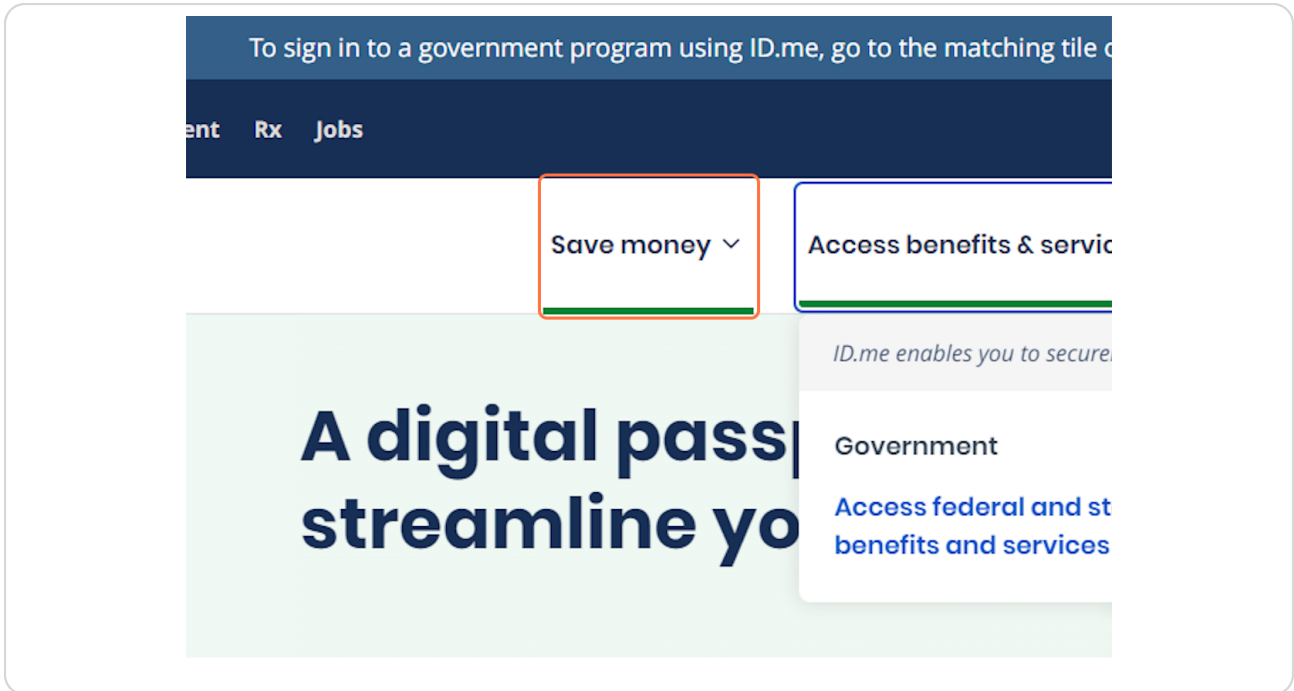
To sign in to a government program using ID.me, go to the matching tile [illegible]

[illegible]ent Rx Jobs

Save money

Access benefits & servic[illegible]

ID.me enables you to secure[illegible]

A digital pass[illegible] streamline yo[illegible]

Government

Access federal and st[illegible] benefits and services